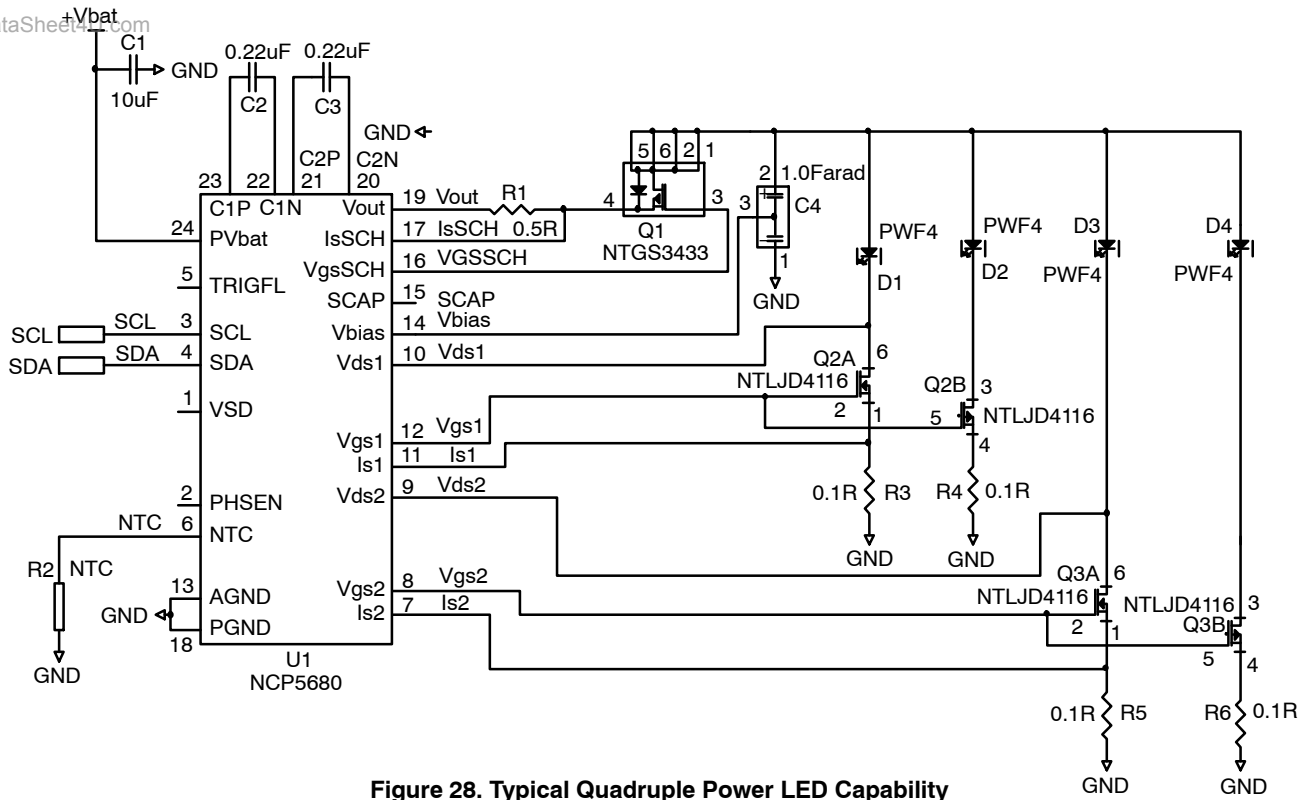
taSheet4U.com
+Vbat
C1
GND
10uF
0.22uF
C2
0.22uF
C3
GND
23 C1P
22 C1N
21 C2P
20 C2N
24 PVbat
5 TRIGFL
3 SCL
4 SDA
1 VSD
2 PHSEN
6 NTC
13 AGND
18 PGND
Vout 19 Vout
IsSCH 17 IsSCH
VgsSCH 16 VGSSCH
SCAP 15 SCAP
Vbias 14 Vbias
Vds1 10 Vds1
Vgs1 12 Vgs1
Is1 11 Is1
Vds2 9 Vds2
Vgs2 8 Vgs2
Is2 7 Is2
U1
NCP5680
R1
0.5R
4
5 6 2 1
3
Q1
NTGS3433
3
2 1.0Farad
C4
1
GND
PWF4
D1
PWF4
D2
D3
PWF4
D4
PWF4
SCL
SCL
SDA
SDA
NTC
R2 NTC
GND
GND
Q2A 6
NTLJD4116
2 1
Q2B 3
5 NTLJD4116
4
0.1R R3
R4 0.1R
GND
GND
Q3A 6
NTLJD4116
2 1
NTLJD4116 3
Q3B
5 4
0.1R R5
R6 0.1R
GND
GND
Figure 28. Typical Quadruple Power LED Capability